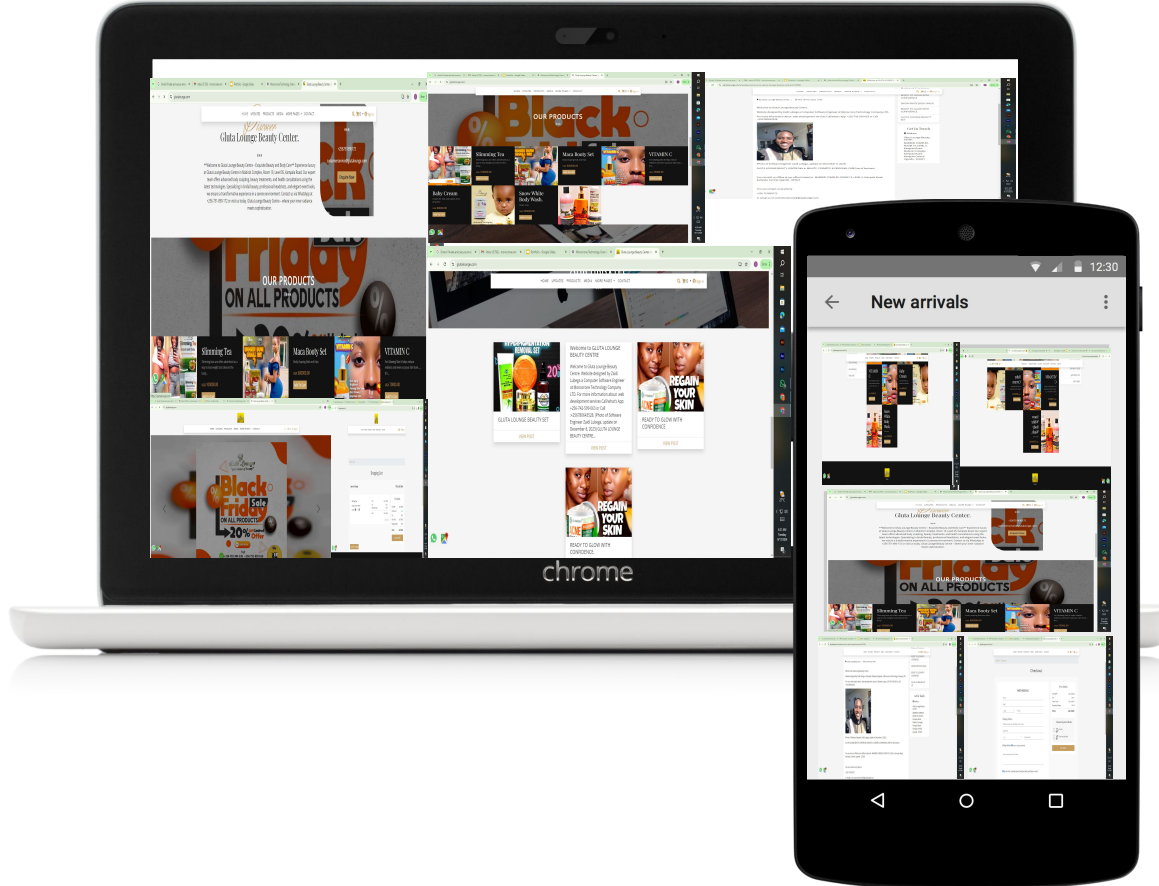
Gluta Lounge Beauty Center.

OUR PRODUCTS

Slimming Tea

Maca Booty Set

VITAMIN C

Baby Cream

Snow White Body Wash.

Black Friday

ON ALL PRODUCTS

OUR PRODUCTS

Slimming Tea

Maca Booty Set

VITAMIN C

Black Friday Sale

ON ALL PRODUCTS

20% Offer

Welcome to GLUTA LOUNGE BEAUTY CENTRE

GLUTA LOUNGE BEAUTY SET

READY TO GLOW WITH CONFIDENCE.

REGAIN YOUR SKIN

READY TO GLOW WITH CONFIDENCE.

REGAIN YOUR SKIN

chrome

12:30

New arrivals

Gluta Lounge Beauty Center.

OUR PRODUCTS

ON ALL PRODUCTS

Slimming Tea

Maca Booty Set

VITAMIN C